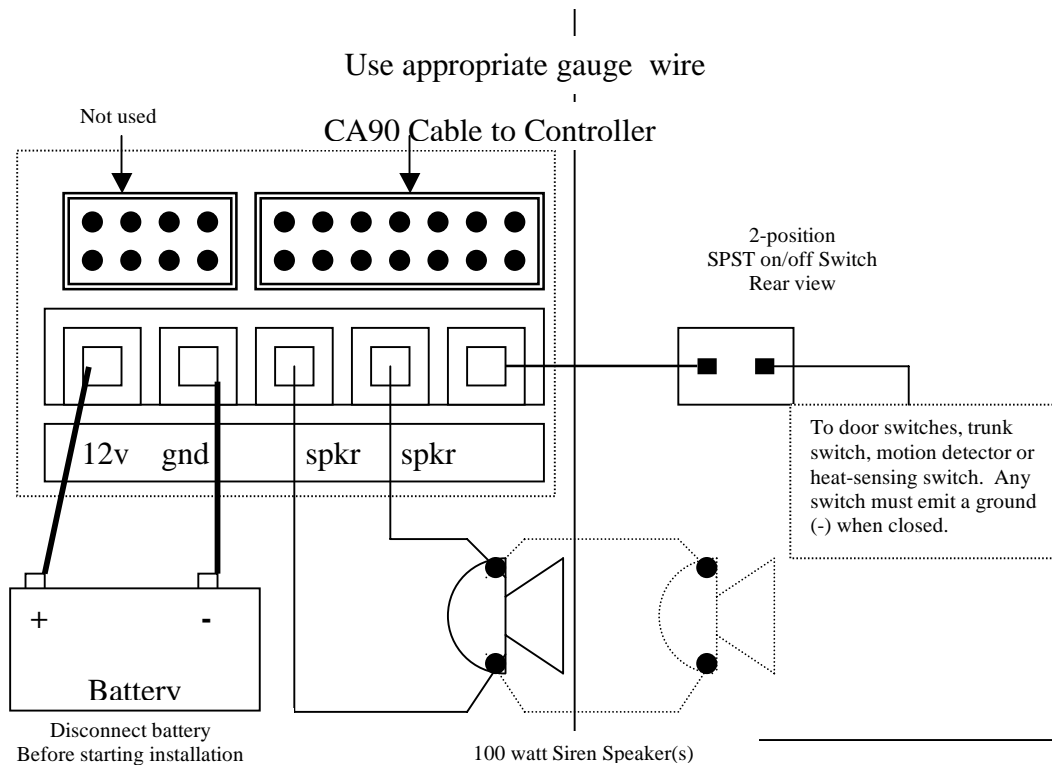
Use appropriate gauge wire

Not used

CA90 Cable to Controller

2-position
SPST on/off Switch
Rear view

12v gnd spkr spkr

To door switches, trunk switch, motion detector or heat-sensing switch. Any switch must emit a ground (-) when closed.

+

-

Batterv

Disconnect battery
Before starting installation

100 watt Siren Speaker(s)